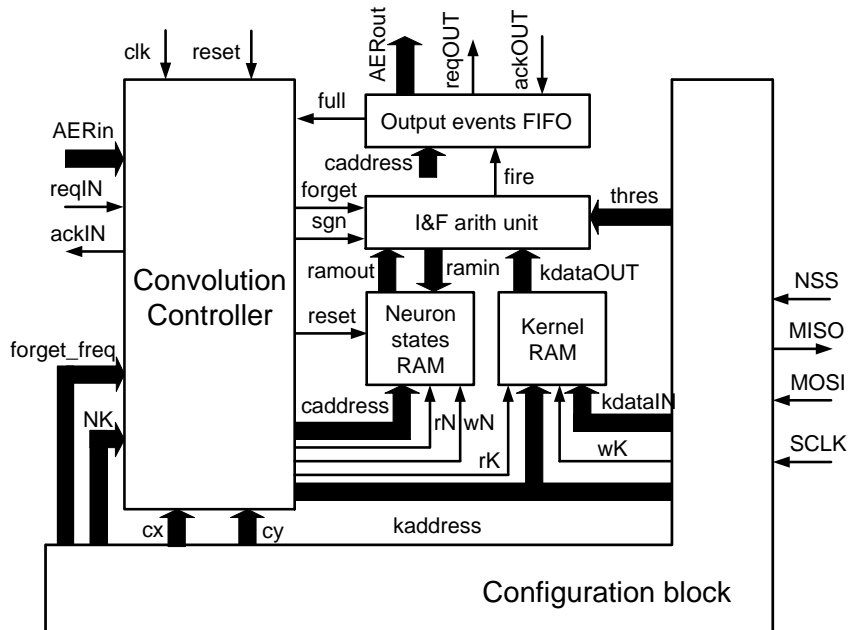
clk
reset
AERout
reqOUT
ackOUT
full
Output events FIFO
AERin
caddress
fire
reqIN
forget
thres
sgn
I&F arith unit
ackIN
ramout
ramin
kdataOUT
Convolution Controller
NSS
reset
Neuron states RAM
Kernel RAM
MISO
forget_freq
MOSI
caddress
kdataIN
NK
rN
wN
SCLK
rK
wK
kaddress
cx
cy
Configuration block